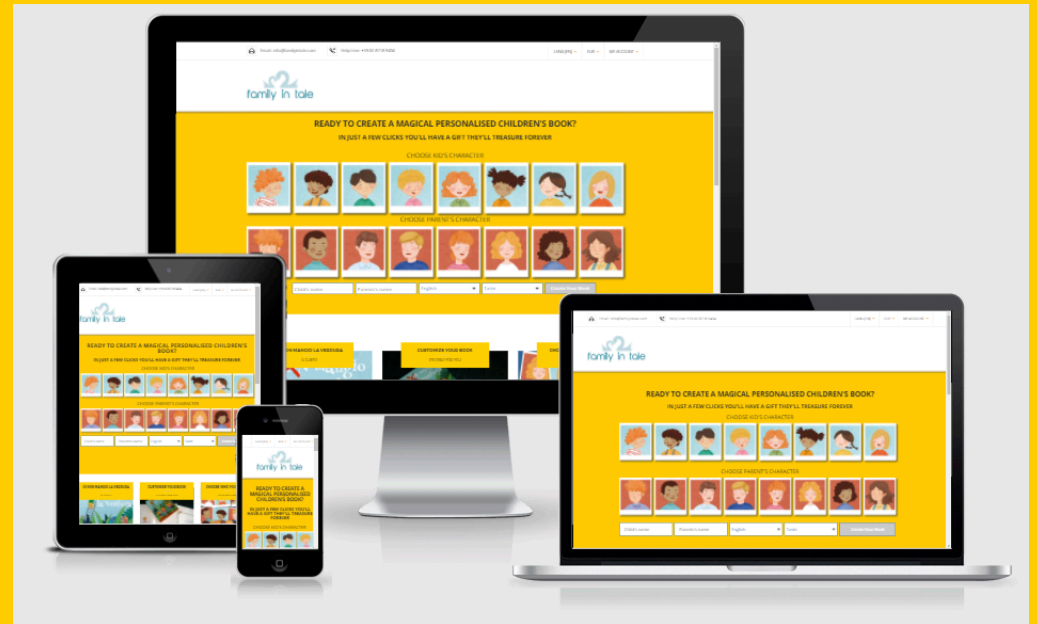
Email: info@familyintale.com
Help Line: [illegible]
LANG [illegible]
EUR
MY ACCOUNT

family in tale

READY TO CREATE A MAGICAL PERSONALISED CHILDREN'S BOOK?
IN JUST A FEW CLICKS YOU'LL HAVE A GIFT THEY'LL TREASURE FOREVER
CHOOSE KID'S CHARACTER
CHOOSE PARENT'S CHARACTER

Child's name
Parent's name
English
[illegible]
Create Your Book

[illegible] MANOS LA VIDEOJUEGA
CUSTOMIZE YOUR BOOK
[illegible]

family in tale
READY TO CREATE A MAGICAL PERSONALISED CHILDREN'S BOOK?
IN JUST A FEW CLICKS YOU'LL HAVE A GIFT THEY'LL TREASURE FOREVER
CHOOSE KID'S CHARACTER
CHOOSE PARENT'S CHARACTER

family in tale
READY TO CREATE A MAGICAL PERSONALISED CHILDREN'S BOOK?
IN JUST A FEW CLICKS YOU'LL HAVE A GIFT THEY'LL TREASURE FOREVER
CHOOSE KID'S CHARACTER

family in tale
READY TO CREATE A MAGICAL PERSONALISED CHILDREN'S BOOK?
IN JUST A FEW CLICKS YOU'LL HAVE A GIFT THEY'LL TREASURE FOREVER
CHOOSE KID'S CHARACTER
CHOOSE PARENT'S CHARACTER
Child's name
Parent's name
English
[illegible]
Create Your Book